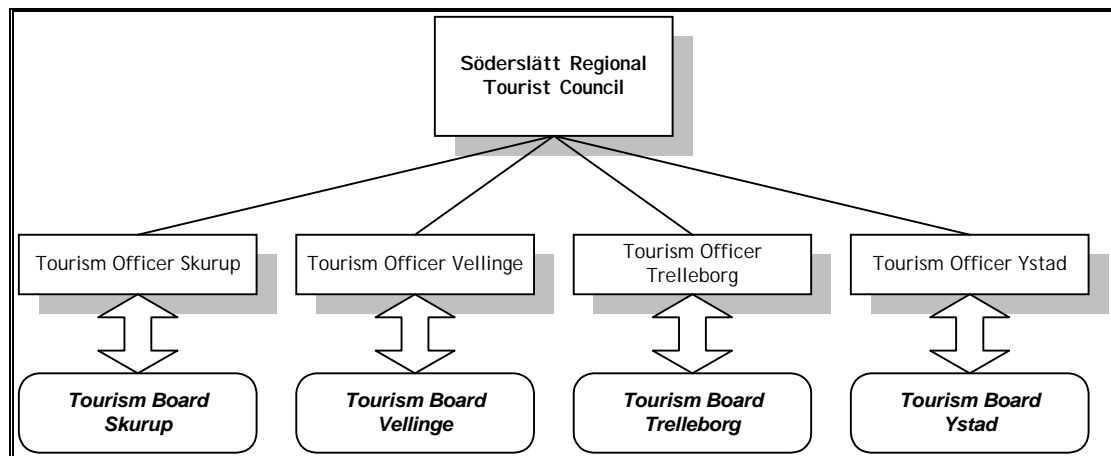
Söderslätt Regional Tourist Council

Tourism Officer Skurup

Tourism Officer Vellinge

Tourism Officer Trelleborg

Tourism Officer Ystad

Tourism Board Skurup

Tourism Board Vellinge

Tourism Board Trelleborg

Tourism Board Ystad